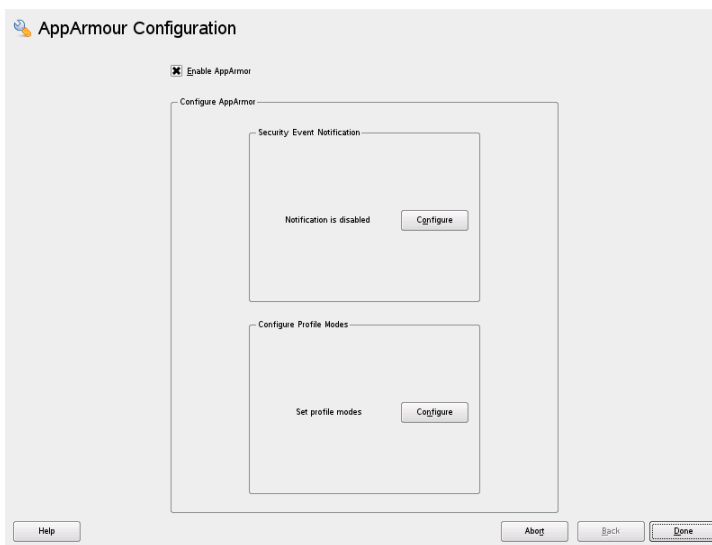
AppArmour Configuration

Enable AppArmor

Configure AppArmor

Security Event Notification

Notification is disabled

Configure

Configure Profile Modes

Set profile modes

Configure

Help

Abort

Back

Done